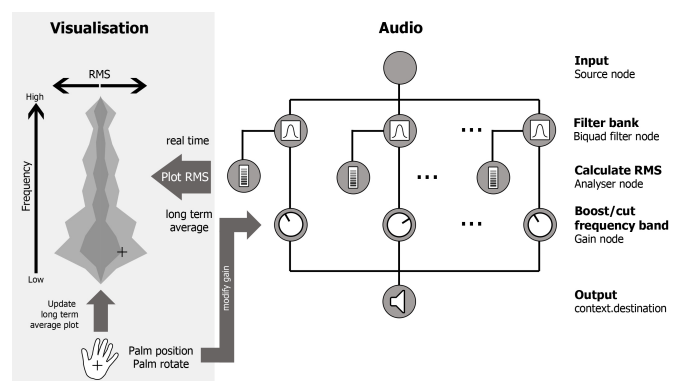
Visualisation

RMS

High

Frequency

Low

real time

Plot RMS

long term average

Update long term average plot

modify gain

Palm position
Palm rotate

Audio

Input
Source node

Filter bank
Biquad filter node

Calculate RMS
Analyser node

Boost/cut frequency band
Gain node

Output
context.destination

...

...

...